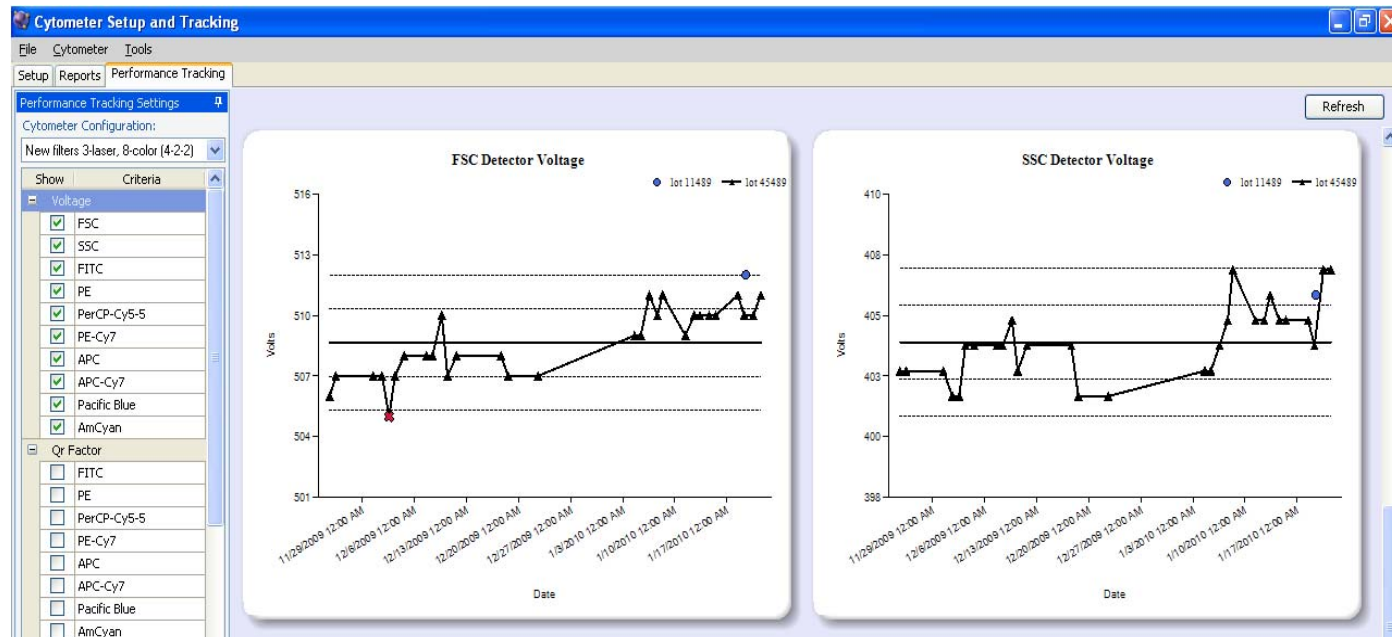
Cytometer Setup and Tracking

File Cytometer Tools

Setup Reports Performance Tracking

Performance Tracking Settings

Cytometer Configuration:

New filters 3-laser, 8-color (4-2-2)

| Show | Criteria |
|---|---|
| ⊟ | Voltage |
| ☑ | FSC |
| ☑ | SSC |
| ☑ | FITC |
| ☑ | PE |
| ☑ | PerCP-Cy5-5 |
| ☑ | PE-Cy7 |
| ☑ | APC |
| ☑ | APC-Cy7 |
| ☑ | Pacific Blue |
| ☑ | AmCyan |
| ⊟ | Qr Factor |
| ☐ | FITC |
| ☐ | PE |
| ☐ | PerCP-Cy5-5 |
| ☐ | PE-Cy7 |
| ☐ | APC |
| ☐ | APC-Cy7 |
| ☐ | Pacific Blue |
| ☐ | AmCyan |

Refresh

FSC Detector Voltage

lot 11489 lot 45489

516
513
510
507
504
501

Volts

11/29/2009 12:00 AM
12/6/2009 12:00 AM
12/13/2009 12:00 AM
12/20/2009 12:00 AM
12/27/2009 12:00 AM
1/3/2010 12:00 AM
1/10/2010 12:00 AM
1/17/2010 12:00 AM

Date

SSC Detector Voltage

lot 11489 lot 45489

410
408
405
403
400
398

Volts

11/29/2009 12:00 AM
12/6/2009 12:00 AM
12/13/2009 12:00 AM
12/20/2009 12:00 AM
12/27/2009 12:00 AM
1/3/2010 12:00 AM
1/10/2010 12:00 AM
1/17/2010 12:00 AM

Date